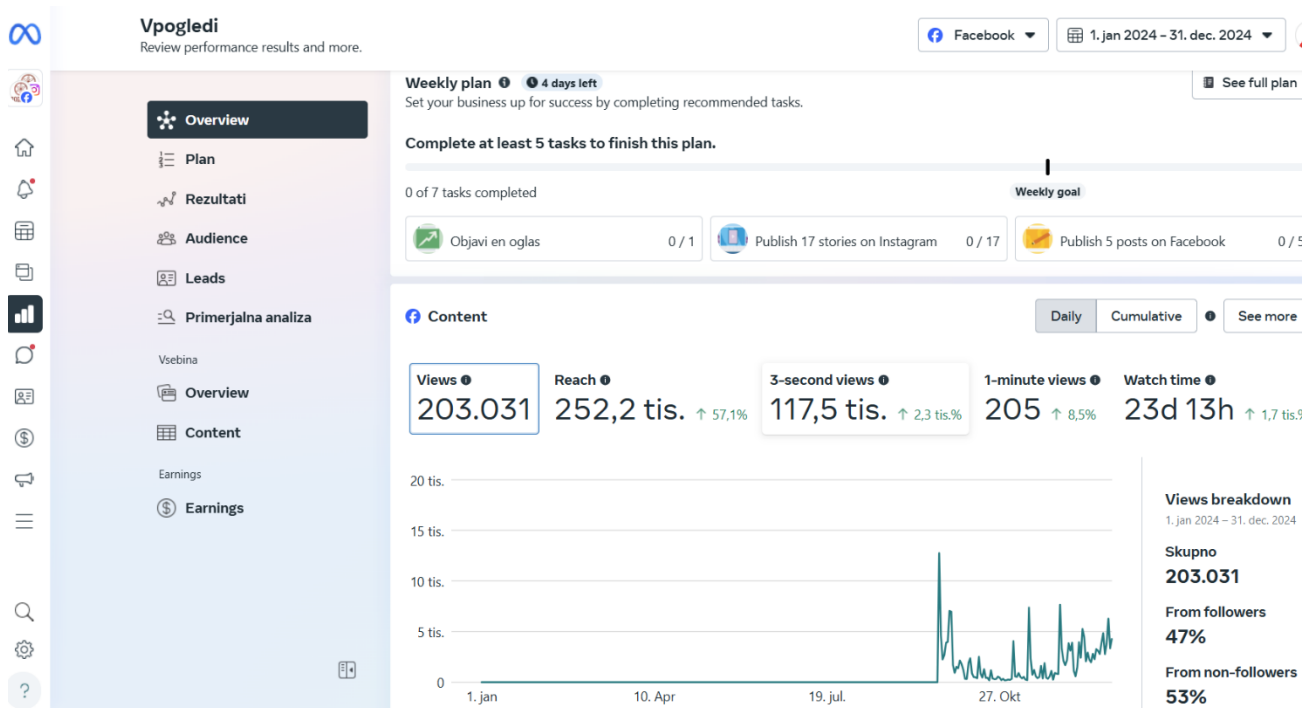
Vpogledi
Review performance results and more.

Facebook
1. jan 2024 – 31. dec. 2024

Overview
Plan
Rezultati
Audience
Leads
Primerjalna analiza
Vsebina
Overview
Content
Earnings
Earnings

Weekly plan
4 days left
Set your business up for success by completing recommended tasks.
See full plan

Complete at least 5 tasks to finish this plan.
0 of 7 tasks completed
Weekly goal

Objavi en oglas 0 / 1
Publish 17 stories on Instagram 0 / 17
Publish 5 posts on Facebook 0 / 5

Content
Daily
Cumulative
See more

Views
203.031
Reach
252,2 tis. ↑ 57,1%
3-second views
117,5 tis. ↑ 2,3 tis.%
1-minute views
205 ↑ 8,5%
Watch time
23d 13h ↑ 1,7 tis.%

20 tis.
15 tis.
10 tis.
5 tis.
0
1. jan
10. Apr
19. jul.
27. Okt

Views breakdown
1. jan 2024 – 31. dec. 2024
Skupno
203.031
From followers
47%
From non-followers
53%